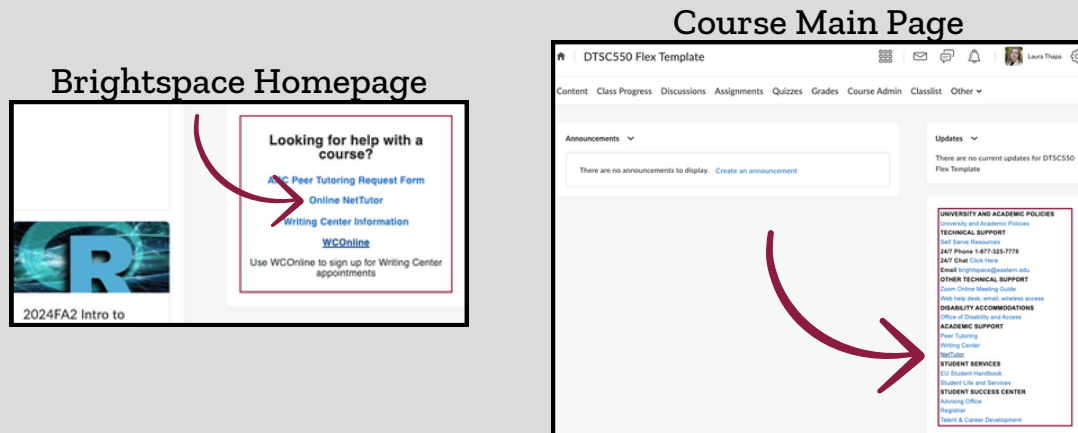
Brightspace Homepage

Looking for help with a course?

A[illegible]C Peer Tutoring Request Form

Online NetTutor

Writing Center Information

WCOnline

Use WCOnline to sign up for Writing Center appointments

2024FA2 Intro to

Course Main Page

DTSC550 Flex Template

Laura Thapa

Content Class Progress Discussions Assignments Quizzes Grades Course Admin Classlist Other

Announcements

There are no announcements to display. Create an announcement

Updates

There are no current updates for DTSC550 Flex Template

UNIVERSITY AND ACADEMIC POLICIES
University and Academic Policies
TECHNICAL SUPPORT
Self Serve Resources
24/7 Phone 1-877-325-7778
24/7 Chat Click Here
Email brightspace@eastern.edu
OTHER TECHNICAL SUPPORT
Zoom Online Meeting Guide
Web help desk; email; wireless access
DISABILITY ACCOMMODATIONS
Office of Disability and Access
ACADEMIC SUPPORT
Peer Tutoring
Writing Center
NetTutor
STUDENT SERVICES
EU Student Handbook
Student Life and Services
STUDENT SUCCESS CENTER
Advising Office
Registrar
Talent & Career Development